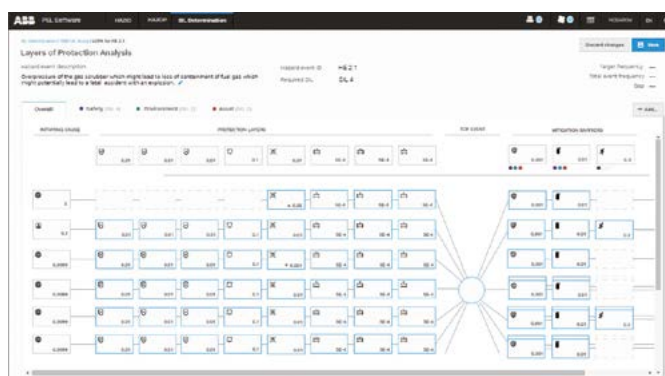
ABB PSL Software HAZID HAZOP SIL Determination

Layers of Protection Analysis

Discard changes Save

Hazard event description

Overpressure of the gas scrubber which might lead to loss of containment of fuel gas which might potentially lead to a fatal accident with an explosion.

Hazard event ID HE 2.1
Required SIL SIL 4

Target frequency —
Total event frequency —
SIL —

Overall Safety Environment Asset

Initiating cause Protection layers Top event Mitigation barriers

0.01 0.01 0.01 0.1 0.01 SIL 4 SIL 4 SIL 4 0.001 0.01 0.1

1

0.1 0.01 0.01 0.01 0.1 0.01 SIL 4 SIL 4 SIL 4 0.001 0.01 0.1

0.0001 0.01 0.01 0.01 0.1 0.01 SIL 4 SIL 4 SIL 4 0.001 0.01

0.0001 0.01 0.01 0.01 0.1 0.01 SIL 4 SIL 4 SIL 4 0.001 0.01

0.0001 0.01 0.01 0.01 0.1 0.01 SIL 4 SIL 4 SIL 4 0.001 0.01 0.1

0.0001 0.01 0.01 0.01 0.1 0.01 SIL 4 SIL 4 SIL 4 0.001 0.01